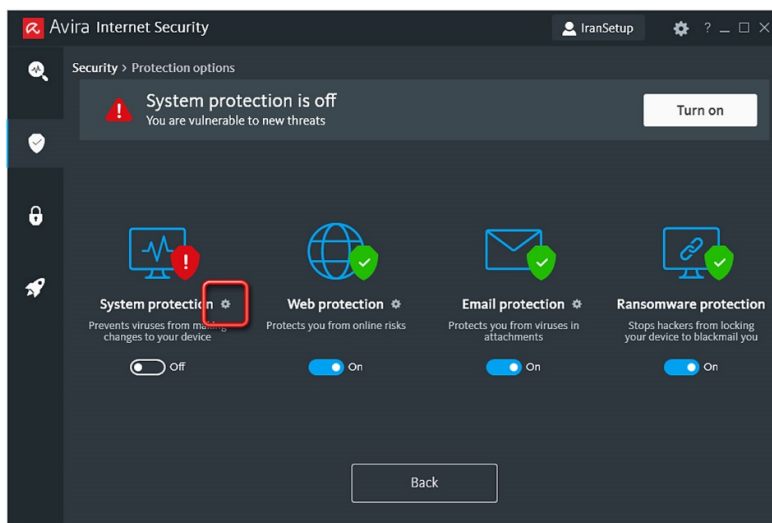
Avira Internet Security

IranSetup

? _ □ ×

Security > Protection options

System protection is off
You are vulnerable to new threats

Turn on

System protection

Prevents viruses from making changes to your device

Off

Web protection

Protects you from online risks

On

Email protection

Protects you from viruses in attachments

On

Ransomware protection

Stops hackers from locking your device to blackmail you

On

Back